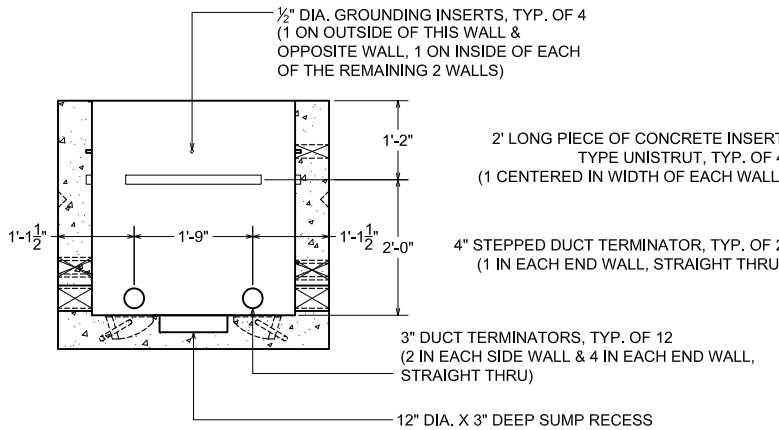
½" DIA. GROUNDING INSERTS, TYP. OF 4 (1 ON OUTSIDE OF THIS WALL & OPPOSITE WALL, 1 ON INSIDE OF EACH OF THE REMAINING 2 WALLS)

1'-2"

2' LONG PIECE OF CONCRETE INSERT TYPE UNISTRUT, TYP. OF 4 (1 CENTERED IN WIDTH OF EACH WALL)

$1'\text{-}1\frac{1}{2}"$

1'-9"

$1'\text{-}1\frac{1}{2}"$

2'-0"

4" STEPPED DUCT TERMINATOR, TYP. OF 2 (1 IN EACH END WALL, STRAIGHT THRU)

3" DUCT TERMINATORS, TYP. OF 12 (2 IN EACH SIDE WALL & 4 IN EACH END WALL, STRAIGHT THRU)

12" DIA. X 3" DEEP SUMP RECESS